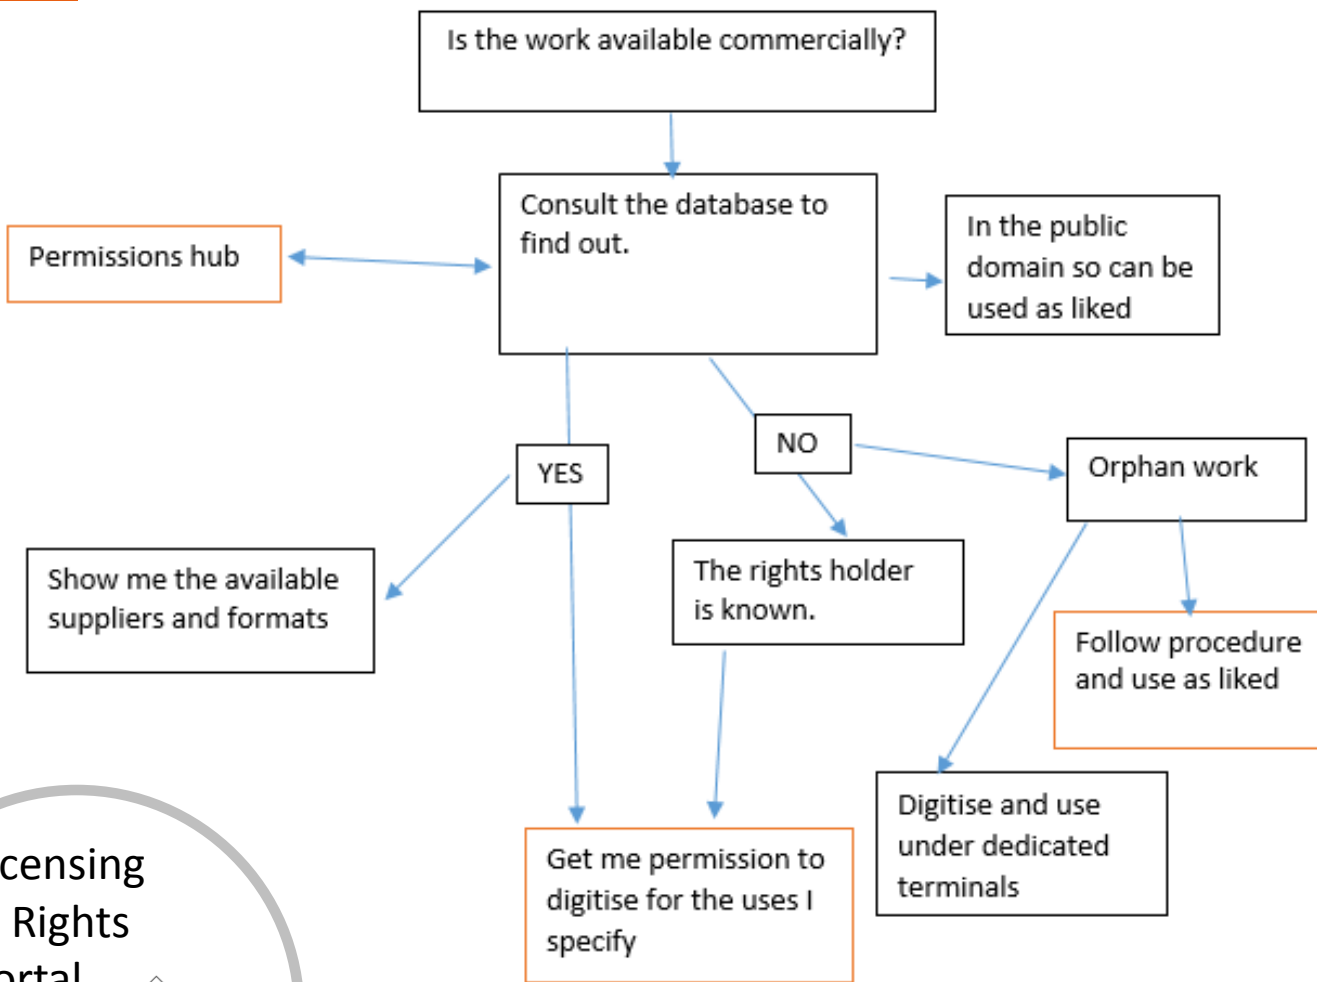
Is the work available commercially?

Consult the database to find out.

Permissions hub

In the public domain so can be used as liked

YES

NO

Orphan work

Show me the available suppliers and formats

The rights holder is known.

Follow procedure and use as liked

Digitise and use under dedicated terminals

Get me permission to digitise for the uses I specify

censing
Rights
ortal